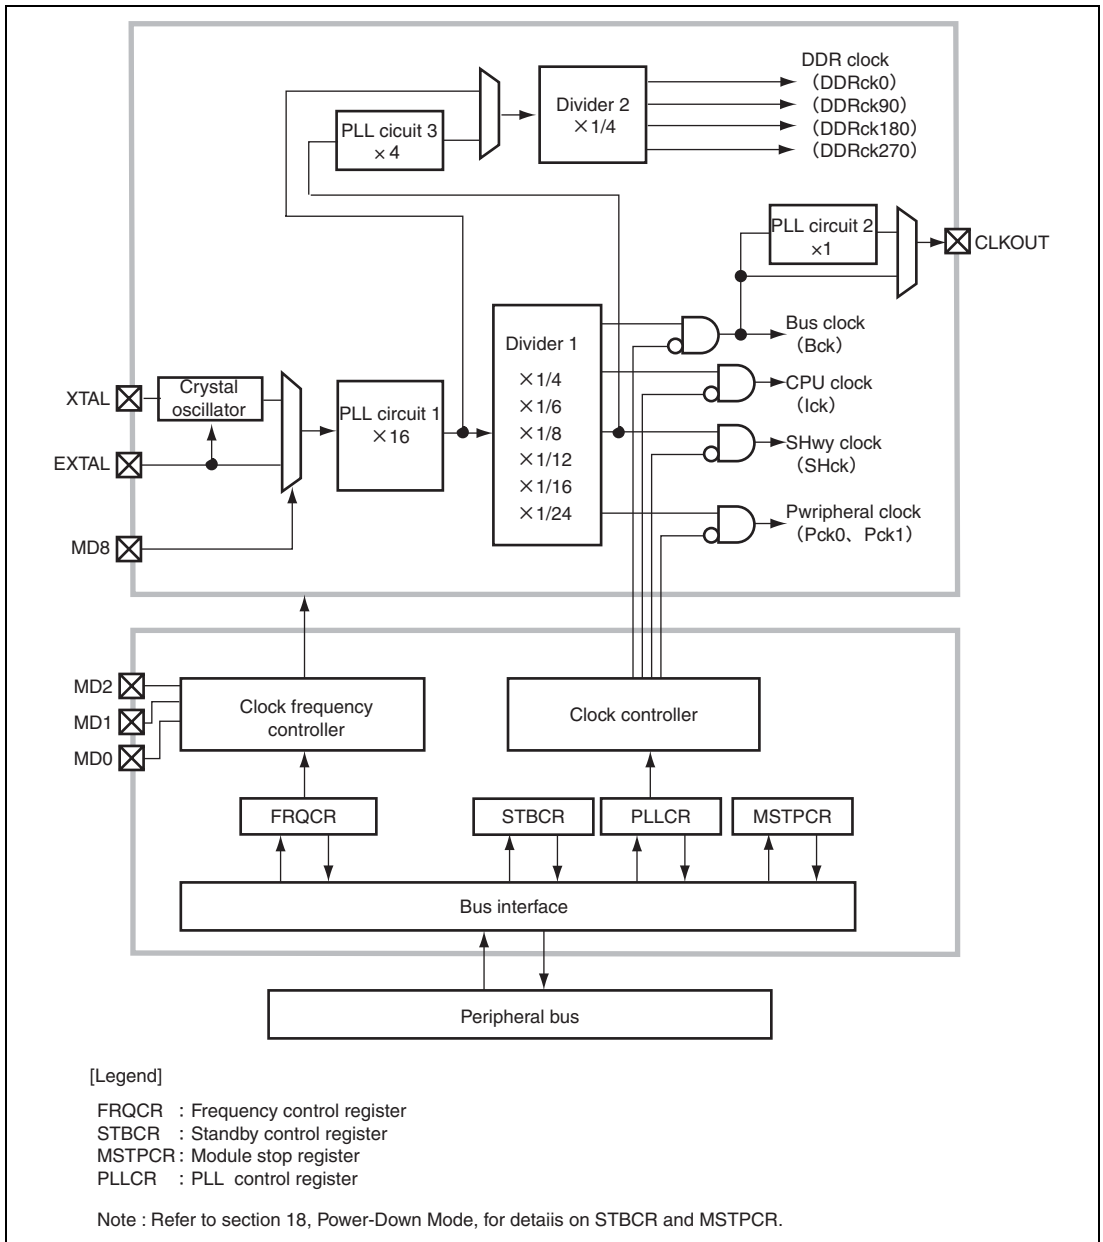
DDR clock
(DDRck0)
(DDRck90)
(DDRck180)
(DDRck270)

PLL cicuit 3
×4

Divider 2
×1/4

PLL circuit 2
×1

CLKOUT

Bus clock
(Bck)

Divider 1
×1/4
×1/6
×1/8
×1/12
×1/16
×1/24

CPU clock
(Ick)

SHwy clock
(SHck)

Pwripheral clock
(Pck0、Pck1)

XTAL
Crystal oscillator
EXTAL
PLL circuit 1
×16
MD8

MD2
MD1
MD0
Clock frequency controller
Clock controller

FRQCR
STBCR
PLLCR
MSTPCR

Bus interface

Peripheral bus

[Legend]

FRQCR : Frequency control register
STBCR : Standby control register
MSTPCR: Module stop register
PLLCR : PLL control register

Note : Refer to section 18, Power-Down Mode, for detaiis on STBCR and MSTPCR.